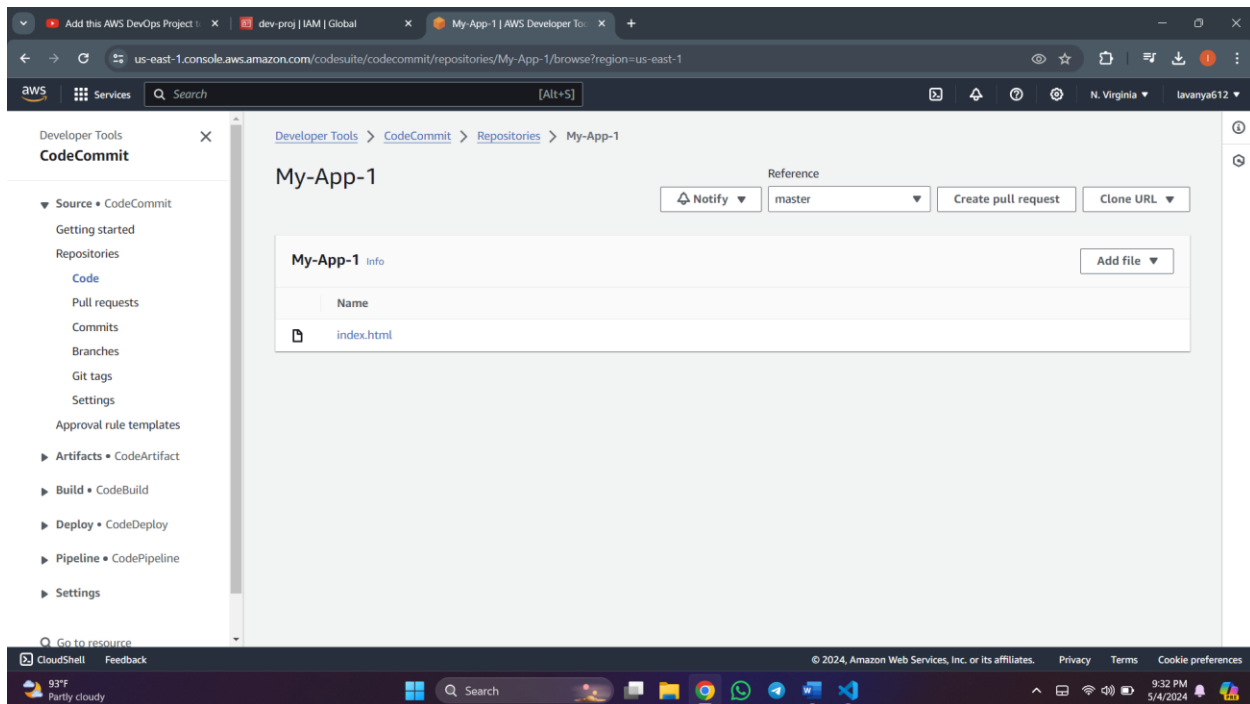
Add this AWS DevOps Project t ×
dev-proj | IAM | Global ×
My-App-1 | AWS Developer To ×
+

us-east-1.console.aws.amazon.com/codesuite/codecommit/repositories/My-App-1/browse?region=us-east-1

aws
Services
Search
[Alt+S]
N. Virginia ▼
lavanya612 ▼

Developer Tools
CodeCommit

▼ Source • CodeCommit
Getting started
Repositories
Code
Pull requests
Commits
Branches
Git tags
Settings
Approval rule templates

▶ Artifacts • CodeArtifact
▶ Build • CodeBuild
▶ Deploy • CodeDeploy
▶ Pipeline • CodePipeline
▶ Settings

Go to resource

Developer Tools > CodeCommit > Repositories > My-App-1

My-App-1

Reference
Notify ▼
master ▼
Create pull request
Clone URL ▼

My-App-1 Info
Add file ▼

Name
index.html

CloudShell
Feedback
© 2024, Amazon Web Services, Inc. or its affiliates.
Privacy
Terms
Cookie preferences

93°F
Partly cloudy
Search
9:32 PM
5/4/2024